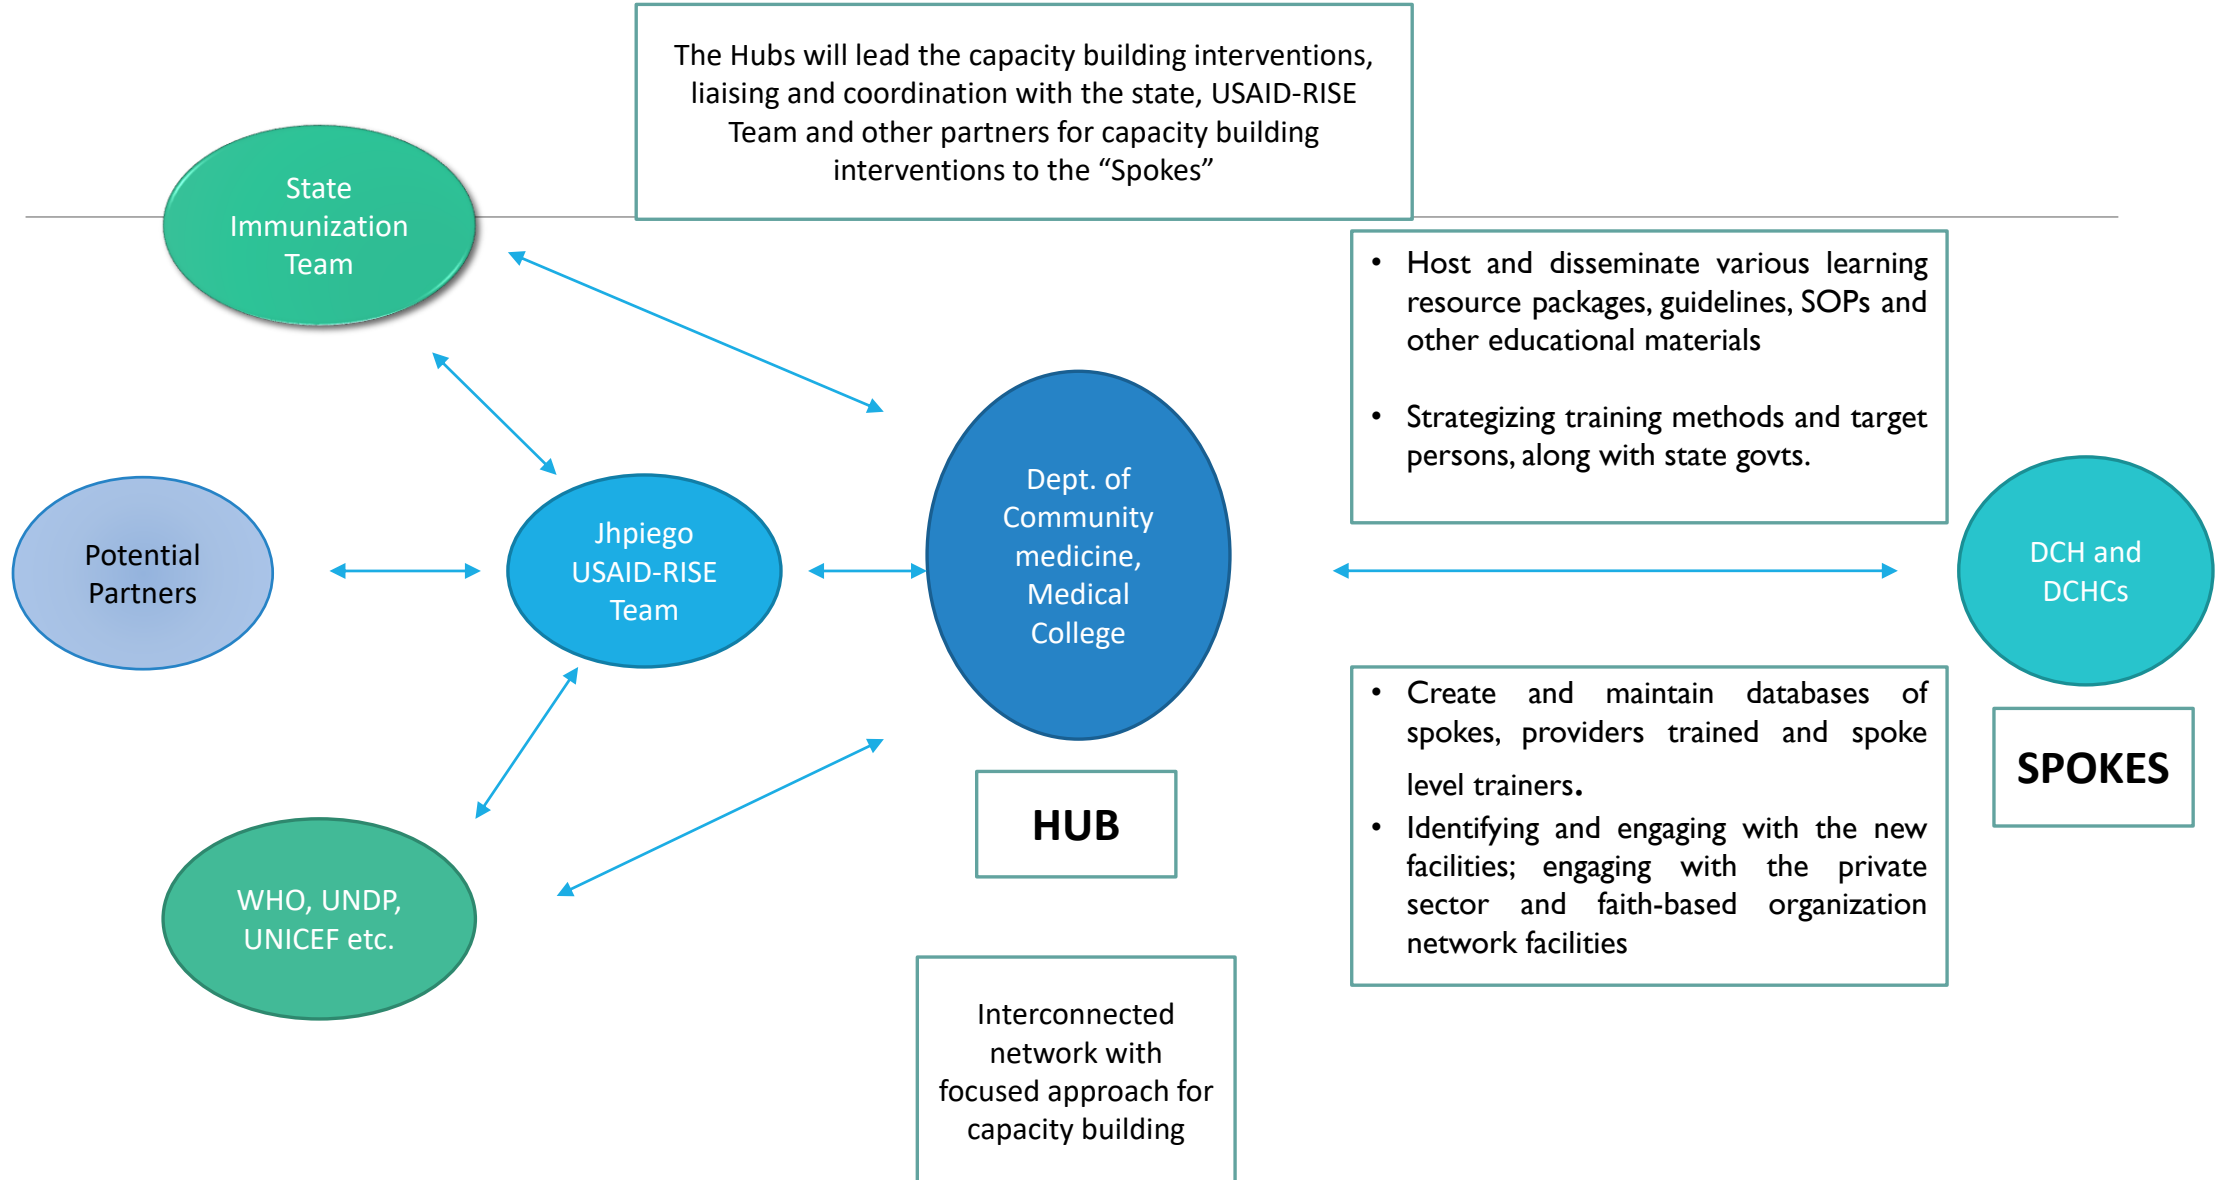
The Hubs will lead the capacity building interventions, liaising and coordination with the state, USAID-RISE Team and other partners for capacity building interventions to the “Spokes”

State Immunization Team

- Host and disseminate various learning resource packages, guidelines, SOPs and other educational materials
- Strategizing training methods and target persons, along with state govts.

Potential Partners

Jhpiego USAID-RISE Team

Dept. of Community medicine, Medical College

DCH and DCHCs

- Create and maintain databases of spokes, providers trained and spoke level trainers.
- Identifying and engaging with the new facilities; engaging with the private sector and faith-based organization network facilities

SPOKES

HUB

WHO, UNDP, UNICEF etc.

Interconnected network with focused approach for capacity building